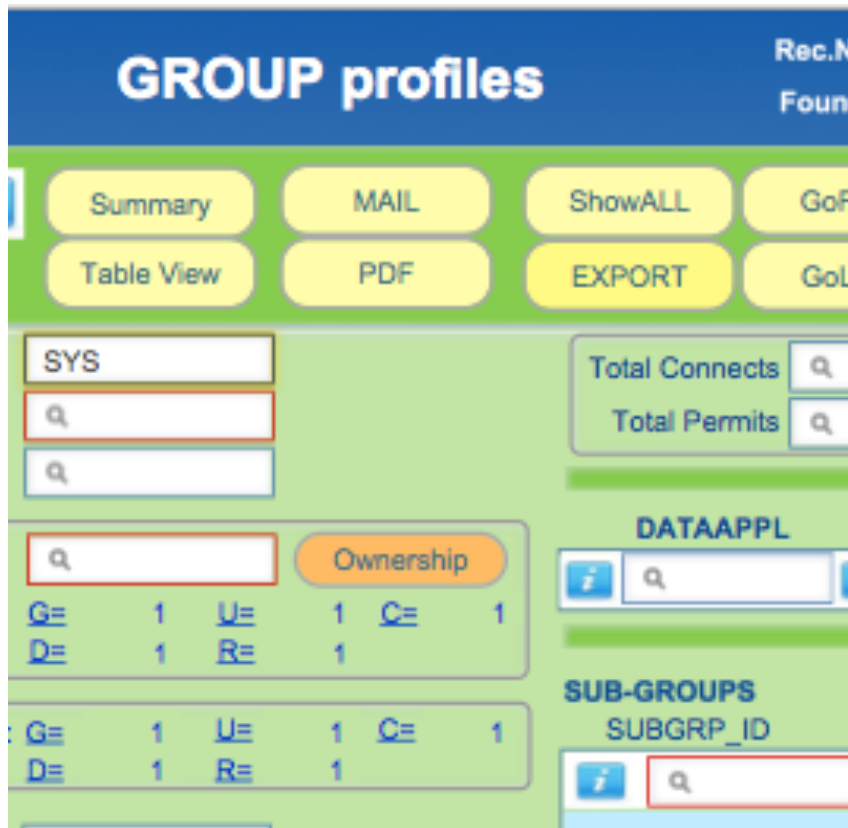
GROUP profiles

Rec.N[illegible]
Foun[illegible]

Summary
MAIL
ShowALL
GoF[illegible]
Table View
PDF
EXPORT
GoL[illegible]

SYS

Total Connects
Total Permits

DATAAPPL

Ownership

G= 1 U= 1 C= 1
D= 1 R= 1

SUB-GROUPS
SUBGRP_ID

G= 1 U= 1 C= 1
D= 1 R= 1